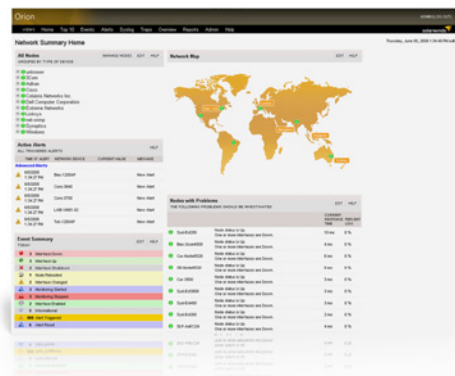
Orion

Home Top 10 Events Alerts Syslog Traps Overview Reports Admin Help

Network Summary Home

All Nodes
GROUPED BY TYPE OF DEVICE

Unknown
3Com
Adtran
Cisco
Colubris Networks Inc
Dell Computer Corporation
Extreme Networks
Linksys
net-snmp
Synoptics
Windows

Active Alerts
ALL TRIGGERED ALERTS

| TIME OF ALERT | NETWORK DEVICE | CURRENT VALUE | MESSAGE |
|---|---|---|---|
| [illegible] | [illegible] | | New Alert |
| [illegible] | Core-3550 | | New Alert |
| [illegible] | Core-3750 | | New Alert |
| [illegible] | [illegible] | | New Alert |
| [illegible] | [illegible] | | New Alert |

Event Summary

Interface Down
Interface Up
Interface Shutdown
Node Rebooted
Monitoring Started
Monitoring Stopped
Interface Enabled
Informational
Alert Triggered
Alert Reset

Network Map

Nodes with Problems
THE FOLLOWING PROBLEMS SHOULD BE INVESTIGATED

| | | | |
|---|---|---|---|
| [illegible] | Node status is Up. One or more Interfaces are Down. | | |
| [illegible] | Node status is Up. One or more Interfaces are Down. | | |
| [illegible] | Node status is Up. One or more Interfaces are Down. | | |
| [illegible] | Node status is Up. One or more Interfaces are Down. | | |
| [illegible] | Node status is Up. One or more Interfaces are Down. | | |
| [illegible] | Node status is Up. One or more Interfaces are Down. | | |
| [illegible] | Node status is Up. One or more Interfaces are Down. | | |
| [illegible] | Node status is Up. One or more Interfaces are Down. | | |
| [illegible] | Node status is Up. One or more Interfaces are Down. | | |